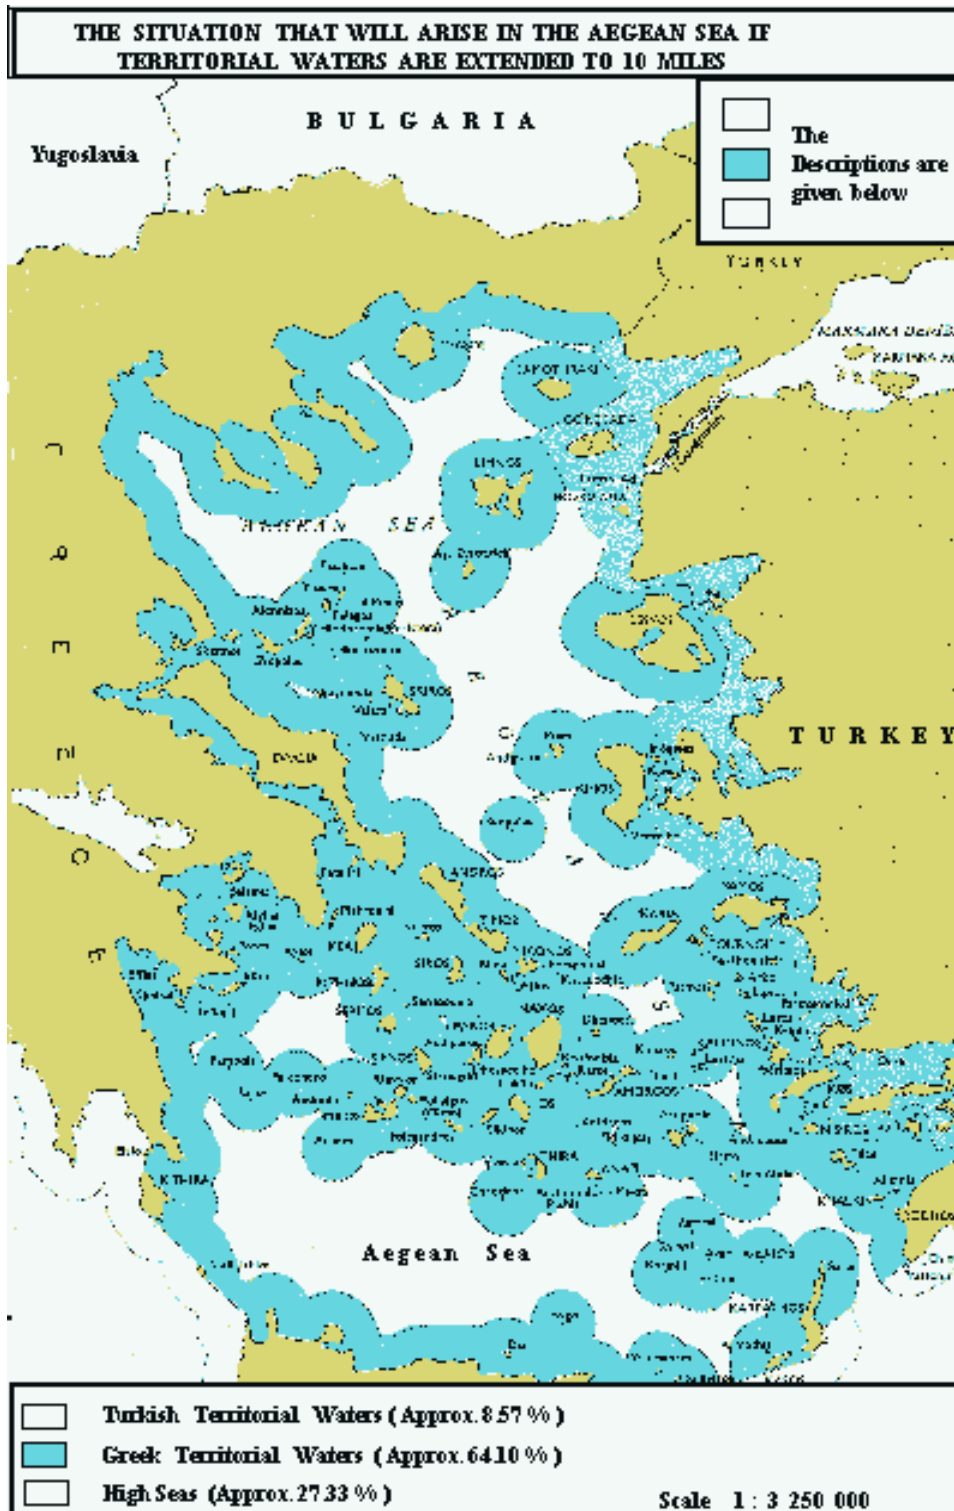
THE SITUATION THAT WILL ARISE IN THE AEGEAN SEA IF TERRITORIAL WATERS ARE EXTENDED TO 10 MILES

BULGARIA

Yugoslavia

The Descriptions are given below

TURKEY

MARMARA DENIZI

G R E E C E

SAMOTHRAKI

GÖKÇEADA

LIMNOS

BOZCAADA

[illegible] SEA

Ag. Evstratios

LESVOS

TURKEY

CHIOS

Psara

SAMOS

IKARIA

EVVOIA

SKYROS

ANDROS

TINOS

MYKONOS

SIROS

NAXOS

PAROS

KEA

SERIFOS

MILOS

THIRA

AMORGOS

KALIMNOS

KOS

RODOS

KARPATHOS

KITHIRA

Aegean Sea

KRITI

Turkish Territorial Waters (Approx. 8.57 %)

Greek Territorial Waters (Approx. 64.10 %)

High Seas (Approx. 27.33 %)

Scale 1 : 3 250 000